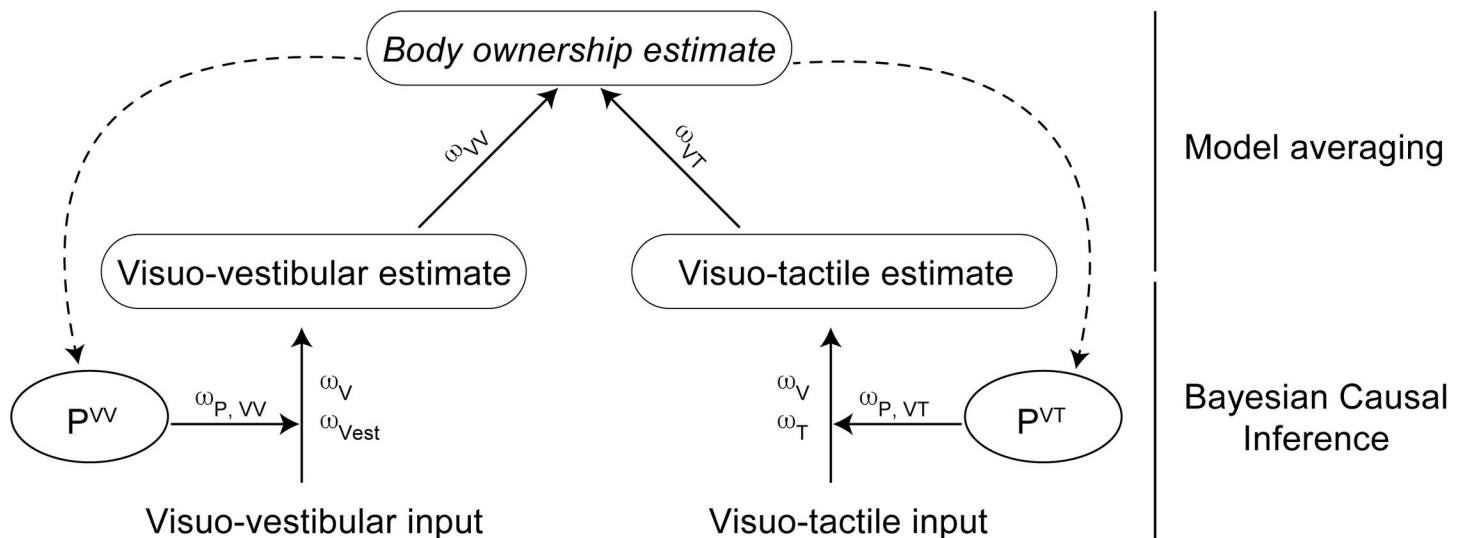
Body ownership estimate

$\omega_{VV}$

$\omega_{VT}$

Model averaging

Visuo-vestibular estimate

Visuo-tactile estimate

$P^{VV}$

$\omega_{P,\,VV}$

$\omega_{V}$

$\omega_{Vest}$

$\omega_{V}$

$\omega_{T}$

$\omega_{P,\,VT}$

$P^{VT}$

Bayesian Causal Inference

Visuo-vestibular input

Visuo-tactile input